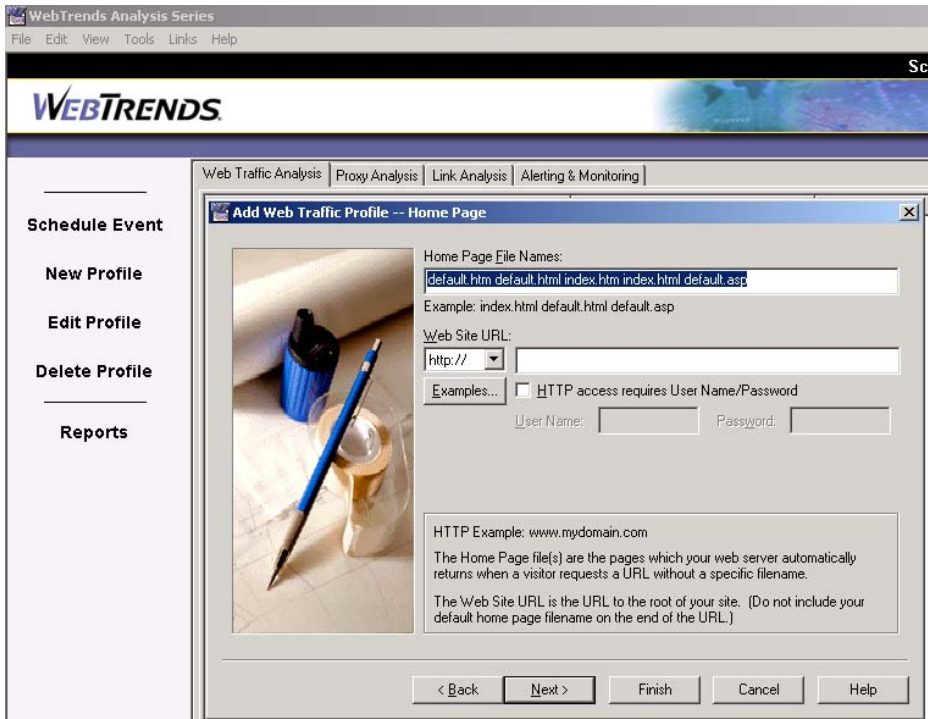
WebTrends Analysis Series
File Edit View Tools Links Help

Sc

WEBTRENDS

Schedule Event

New Profile

Edit Profile

Delete Profile

Reports

Web Traffic Analysis | Proxy Analysis | Link Analysis | Alerting & Monitoring

Add Web Traffic Profile -- Home Page

Home Page File Names:

default.htm default.html index.htm index.html default.asp

Example: index.html default.html default.asp

Web Site URL:

http://

Examples...

HTTP access requires User Name/Password

User Name:

Password:

HTTP Example: www.mydomain.com

The Home Page file(s) are the pages which your web server automatically returns when a visitor requests a URL without a specific filename.

The Web Site URL is the URL to the root of your site. (Do not include your default home page filename on the end of the URL.)

< Back

Next >

Finish

Cancel

Help